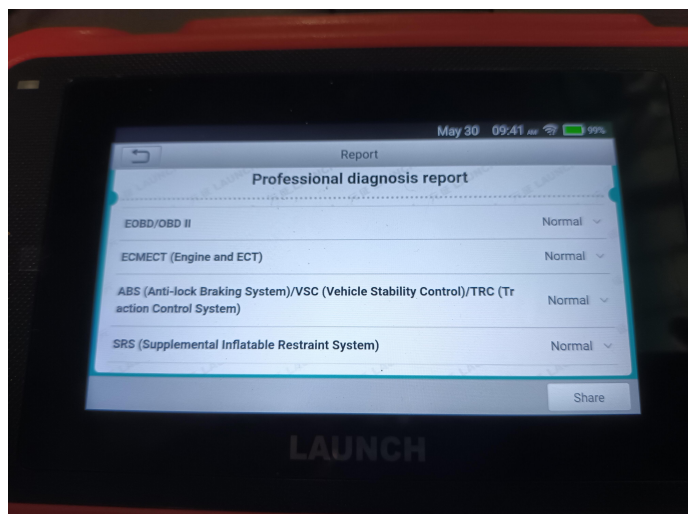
May 30 09:41 99%

Report

Professional diagnosis report

EOBD/OBD II Normal

ECMECT (Engine and ECT) Normal

ABS (Anti-lock Braking System)/VSC (Vehicle Stability Control)/TRC (Traction Control System) Normal

SRS (Supplemental Inflatable Restraint System) Normal

Share

LAUNCH